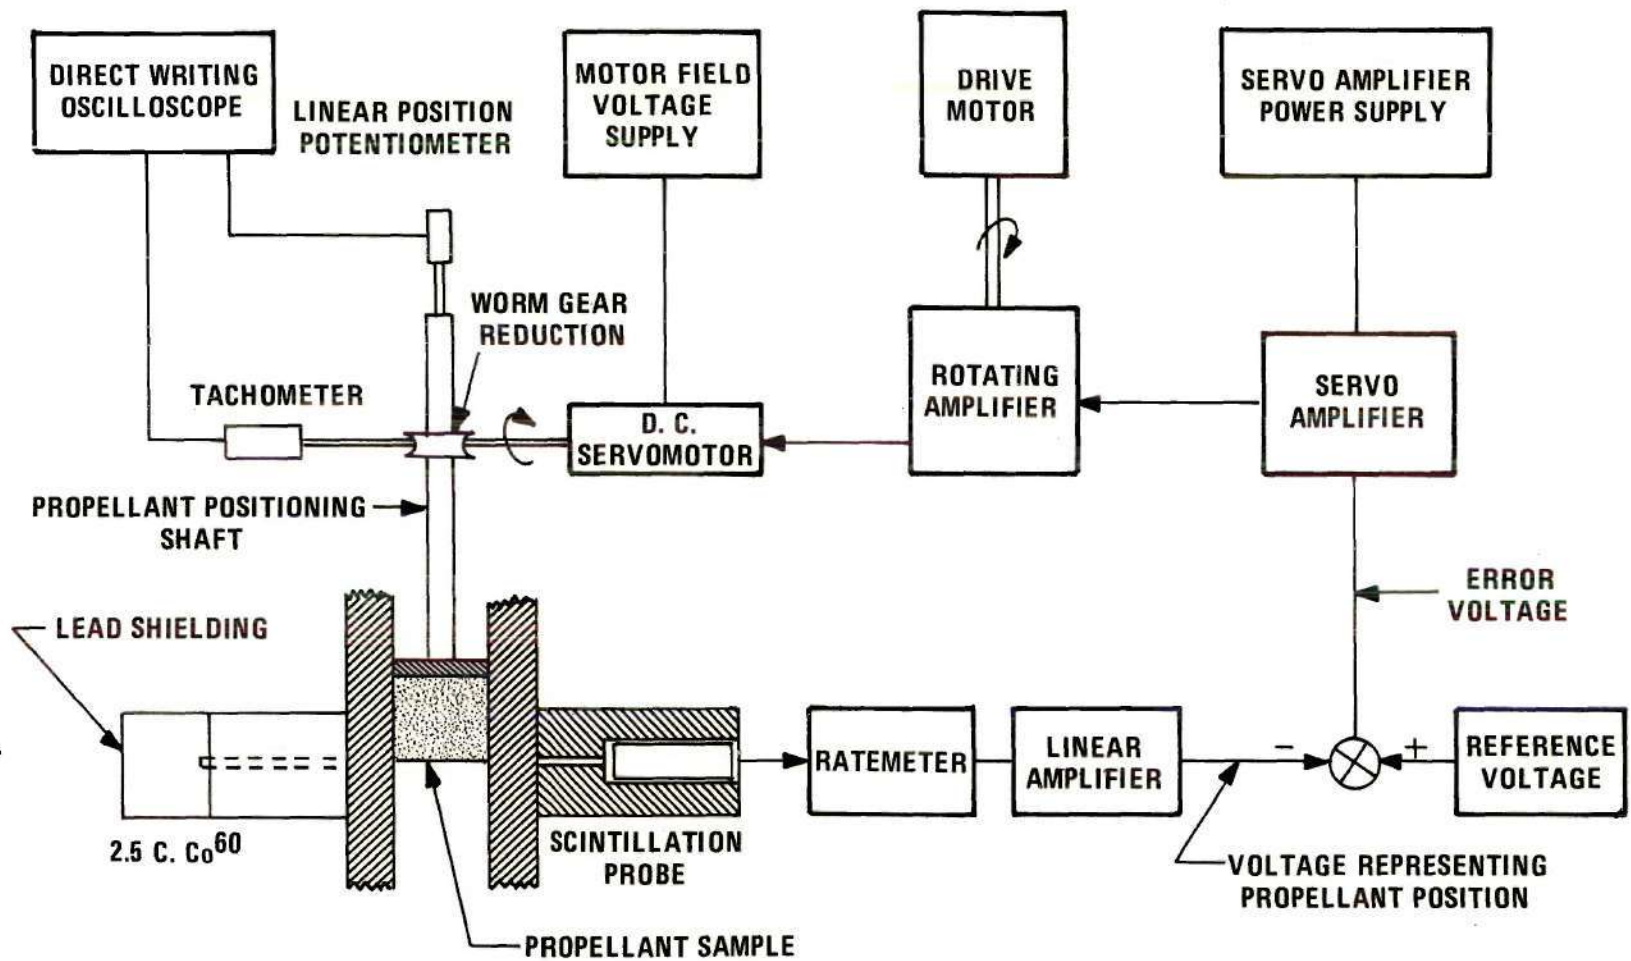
DIRECT WRITING OSCILLOSCOPE

LINEAR POSITION POTENTIOMETER

MOTOR FIELD VOLTAGE SUPPLY

DRIVE MOTOR

SERVO AMPLIFIER POWER SUPPLY

WORM GEAR REDUCTION

TACHOMETER

D. C. SERVOMOTOR

ROTATING AMPLIFIER

SERVO AMPLIFIER

PROPELLANT POSITIONING SHAFT

ERROR VOLTAGE

LEAD SHIELDING

RATEMETER

LINEAR AMPLIFIER

−

+

REFERENCE VOLTAGE

2.5 C. $Co^{60}$

SCINTILLATION PROBE

VOLTAGE REPRESENTING PROPELLANT POSITION

PROPELLANT SAMPLE